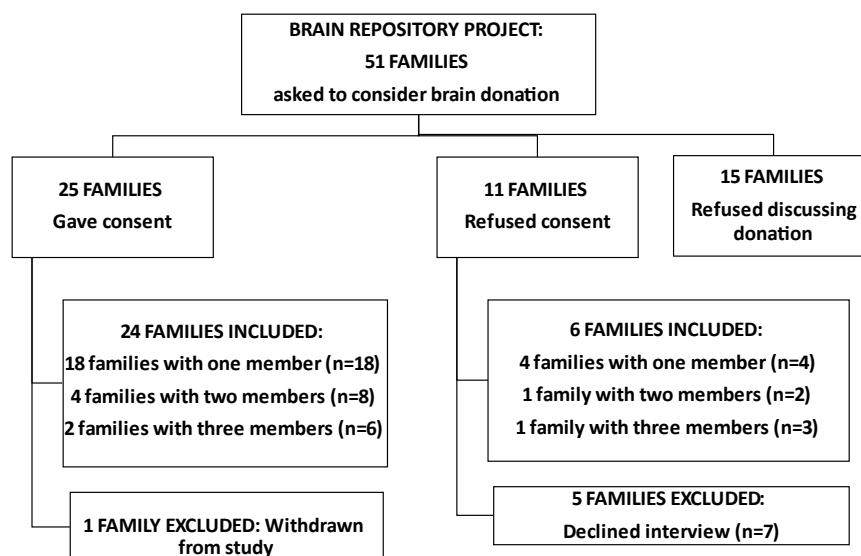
BRAIN REPOSITORY PROJECT:
51 FAMILIES
asked to consider brain donation

25 FAMILIES
Gave consent

24 FAMILIES INCLUDED:
18 families with one member (n=18)
4 families with two members (n=8)
2 families with three members (n=6)

1 FAMILY EXCLUDED: Withdrawn from study

11 FAMILIES
Refused consent

6 FAMILIES INCLUDED:
4 families with one member (n=4)
1 family with two members (n=2)
1 family with three members (n=3)

5 FAMILIES EXCLUDED:
Declined interview (n=7)

15 FAMILIES
Refused discussing donation